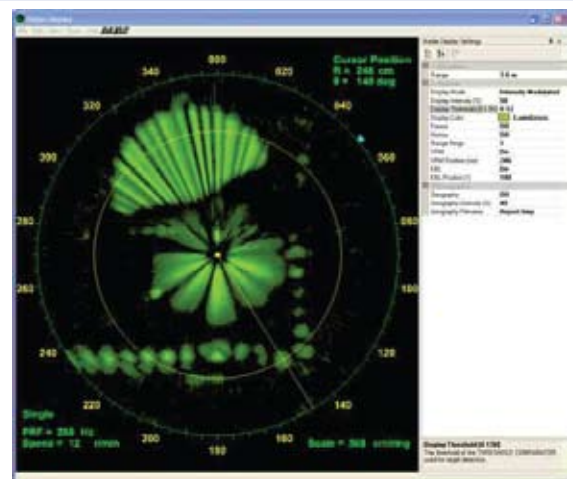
Cursor Position
R = 246 cm
θ = 149 deg

000
020
040
340
320
300
280
260
240
220
200
180
160
140
120
100
080

Single
PRF = 255 Hz
Speed = 12 r/min
Scale = 369 cm/ring

Sonar Display Settings
Range 5.0 m
Display Mode Intensity Modulated
Display Intensity [%] 50
Display Threshold [0-100] 0
Display Color LimeGreen
Persistence
Range Rings 5
Grid On
Geography 200
Geography Intensity [%] 40
Geography Filename

Display Threshold [0-100]
The threshold of the THRESHOLD COMPARATOR used for target detection.